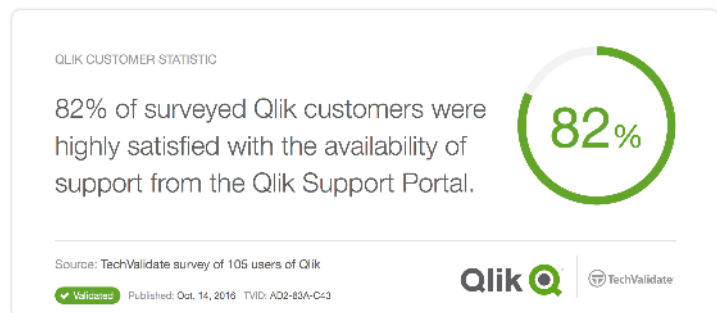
QLIK CUSTOMER STATISTIC

82% of surveyed Qlik customers were highly satisfied with the availability of support from the Qlik Support Portal.

82%

Source: TechValidate survey of 105 users of Qlik

Validated Published: Oct. 14, 2016 TVID: AD2-83A-C43

Qlik

TechValidate